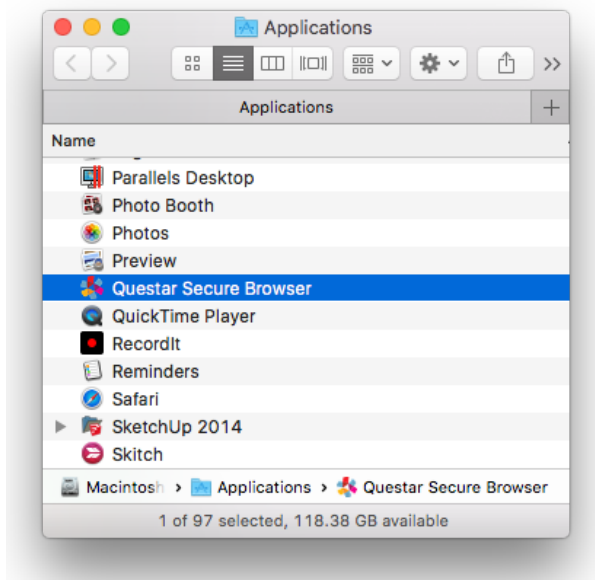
Applications

Applications

+

Name

Parallels Desktop
Photo Booth
Photos
Preview
Questar Secure Browser
QuickTime Player
RecordIt
Reminders
Safari
SketchUp 2014
Skitch

Macintosh › Applications › Questar Secure Browser

1 of 97 selected, 118.38 GB available